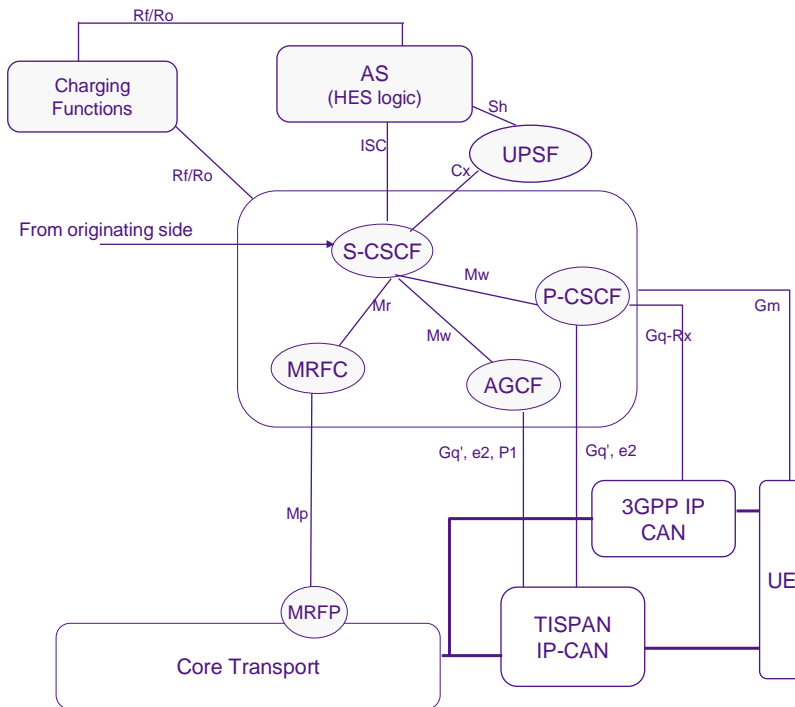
Rf/Ro

Charging Functions

AS
(HES logic)

Sh

UPSF

ISC

Cx

Rf/Ro

From originating side

S-CSCF

Mw

P-CSCF

Gm

Mr

Gq-Rx

Mw

MRFC

AGCF

Gq', e2, P1

Gq', e2

3GPP IP CAN

Mp

UE

MRFP

TISPAN IP-CAN

Core Transport